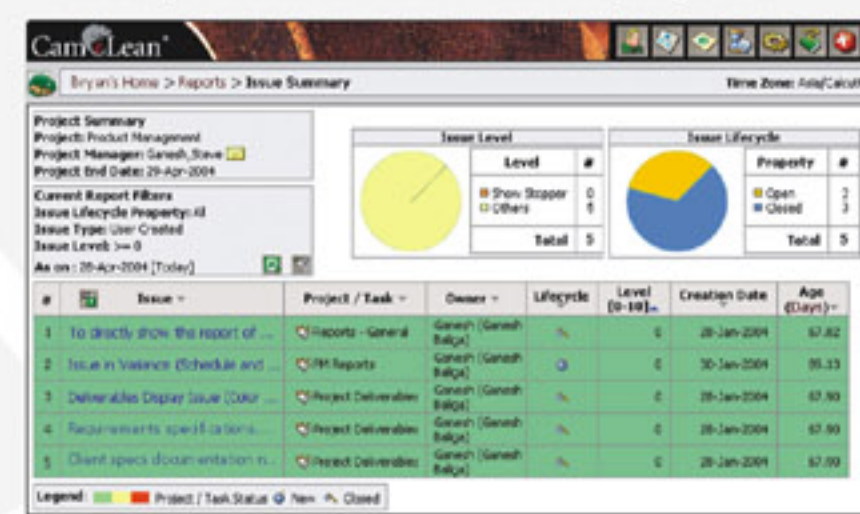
CamCLean®

Bryan's Home > Reports > Issue Summary

Time Zone: Asia/Calcutt

Project Summary
Project: Product Management
Project Manager: Ganesh, Steve
Project End Date: 29-Apr-2004

Current Report Filters
Issue Lifecycle Property: All
Issue Type: User Created
Issue Level: >= 0
As on : 28-Apr-2004 [Today]

Issue Level

| Level | # |
|---|---|
| Show Stopper | 0 |
| Others | 5 |
| Total | 5 |

Issue Lifecycle

| Property | # |
|---|---|
| Open | 2 |
| Closed | 3 |
| Total | 5 |

| # | Issue | Project / Task | Owner | Lifecycle | Level [0-10] | Creation Date | Age (Days) |
|---|---|---|---|---|---|---|---|
| 1 | To directly show the report of ... | Reports - General | Ganesh [Ganesh Baliga] | | 6 | 28-Jan-2004 | 67.82 |
| 2 | Issue in Variance (Schedule and ... | PM Reports | Ganesh [Ganesh Baliga] | | 6 | 30-Jan-2004 | 55.13 |
| 3 | Deliverables Display Issue (Colour ... | Project Deliverables | Ganesh [Ganesh Baliga] | | 6 | 28-Jan-2004 | 67.90 |
| 4 | Requirements specifications... | Project Deliverables | Ganesh [Ganesh Baliga] | | 6 | 28-Jan-2004 | 67.90 |
| 5 | Client specs documentation n... | Project Deliverables | Ganesh [Ganesh Baliga] | | 6 | 28-Jan-2004 | 67.90 |

Legend: Project / Task Status New Closed